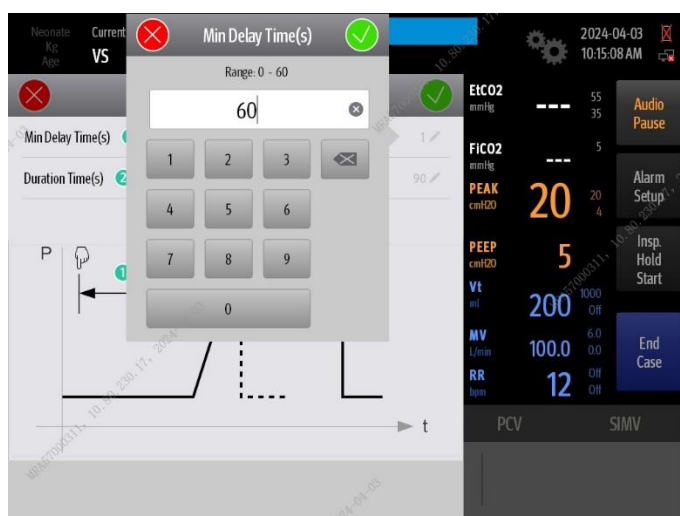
Neonate
Kg
Age
Current
VS

Min Delay Time(s)

Range: 0 - 60

60

1 2 3
4 5 6
7 8 9
0

Min Delay Time(s) 1
Duration Time(s) 2 90

P
1
t

2024-04-03
10:15:08 AM

EtCO2
mmHg
---
55
35

FiCO2
mmHg
---
5

PEAK
cmH20
20
20
4

PEEP
cmH20
5

Vt
ml
200
1000
Off

MV
L/min
100.0
6.0
0.0

RR
bpm
12
Off
Off

Audio Pause

Alarm Setup

Insp. Hold Start

End Case

PCV
SIMV

10.80.230.17, 2024-04-03
WRA67000311, 10.80.230.17, 2024-04-03